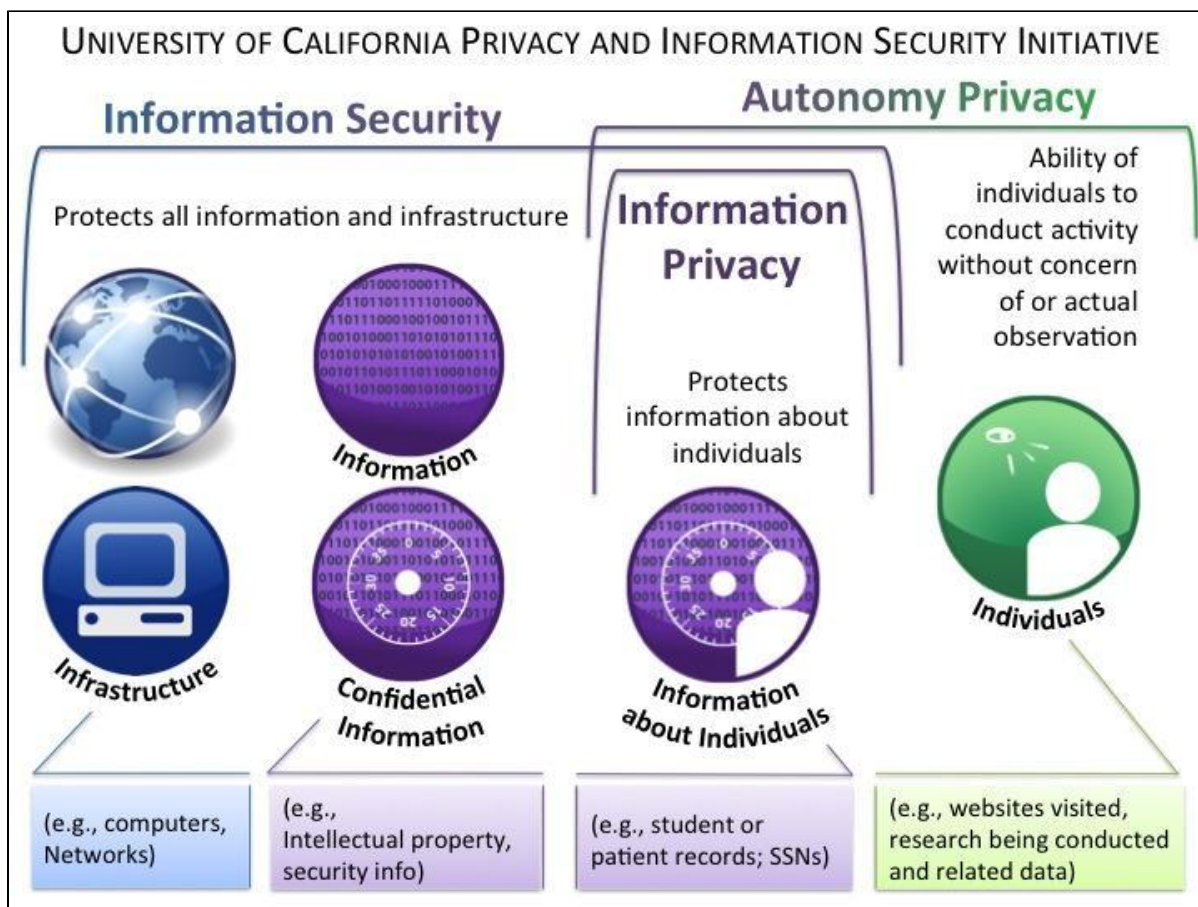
UNIVERSITY OF CALIFORNIA PRIVACY AND INFORMATION SECURITY INITIATIVE

Information Security

Autonomy Privacy

Protects all information and infrastructure

Information Privacy

Ability of individuals to conduct activity without concern of or actual observation

Protects information about individuals

Information

Infrastructure

Confidential Information

Information about Individuals

Individuals

(e.g., computers, Networks)

(e.g., Intellectual property, security info)

(e.g., student or patient records; SSNs)

(e.g., websites visited, research being conducted and related data)